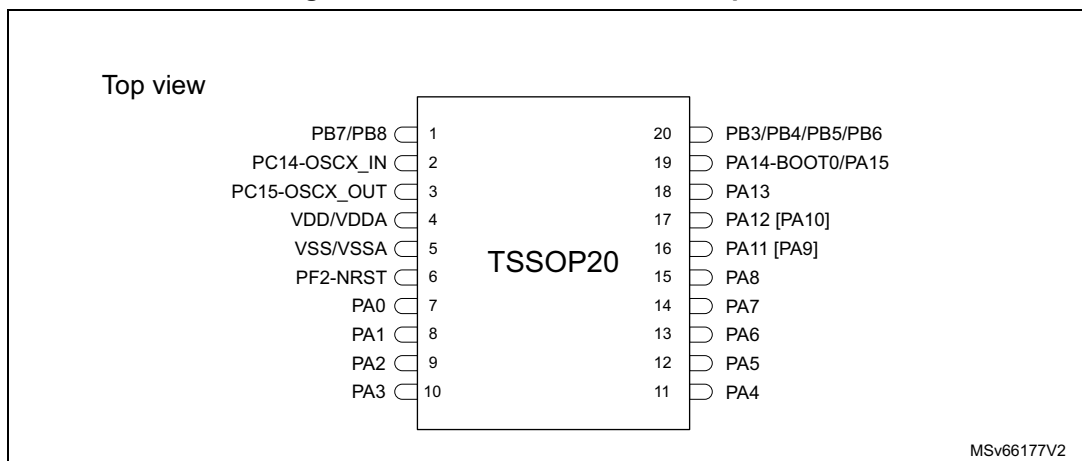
Top view

PB7/PB8 1
PC14-OSCX_IN 2
PC15-OSCX_OUT 3
VDD/VDDA 4
VSS/VSSA 5
PF2-NRST 6
PA0 7
PA1 8
PA2 9
PA3 10

TSSOP20

20 PB3/PB4/PB5/PB6
19 PA14-BOOT0/PA15
18 PA13
17 PA12 [PA10]
16 PA11 [PA9]
15 PA8
14 PA7
13 PA6
12 PA5
11 PA4

MSv66177V2